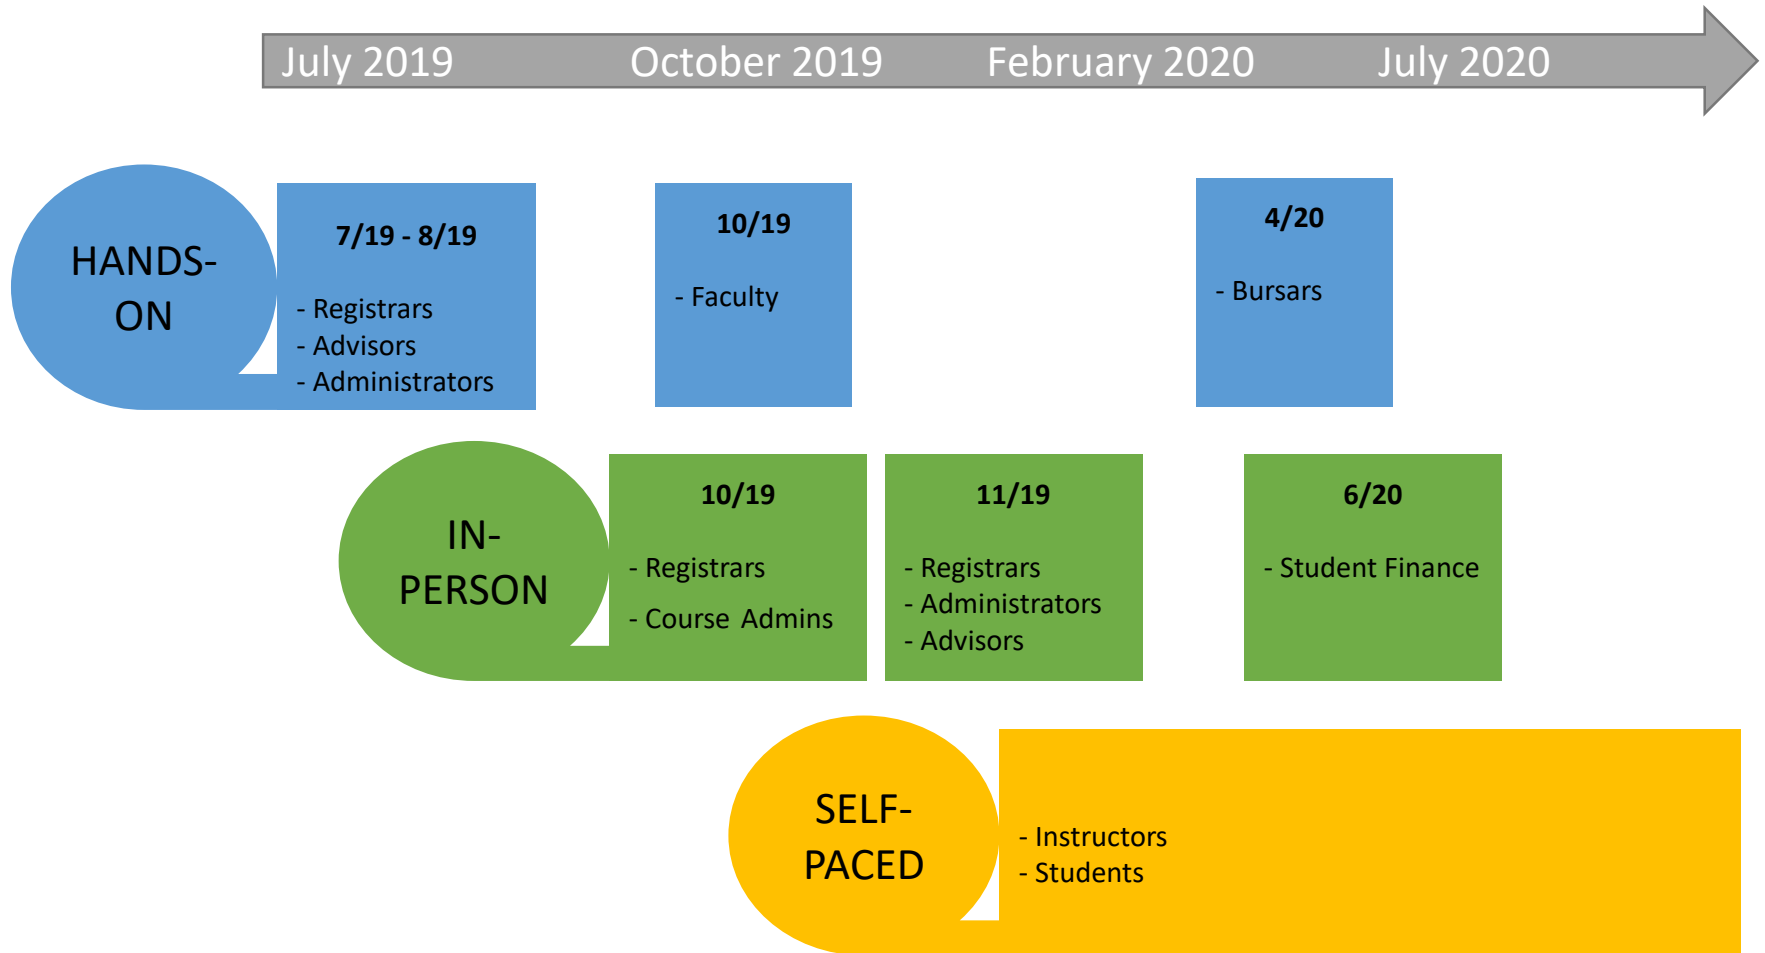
July 2019 October 2019 February 2020 July 2020

HANDS-ON

7/19 - 8/19

- Registrars
- Advisors
- Administrators

10/19

- Faculty

4/20

- Bursars

IN-PERSON

10/19

- Registrars

- Course Admins

11/19

- Registrars
- Administrators
- Advisors

6/20

- Student Finance

SELF-PACED

- Instructors
- Students